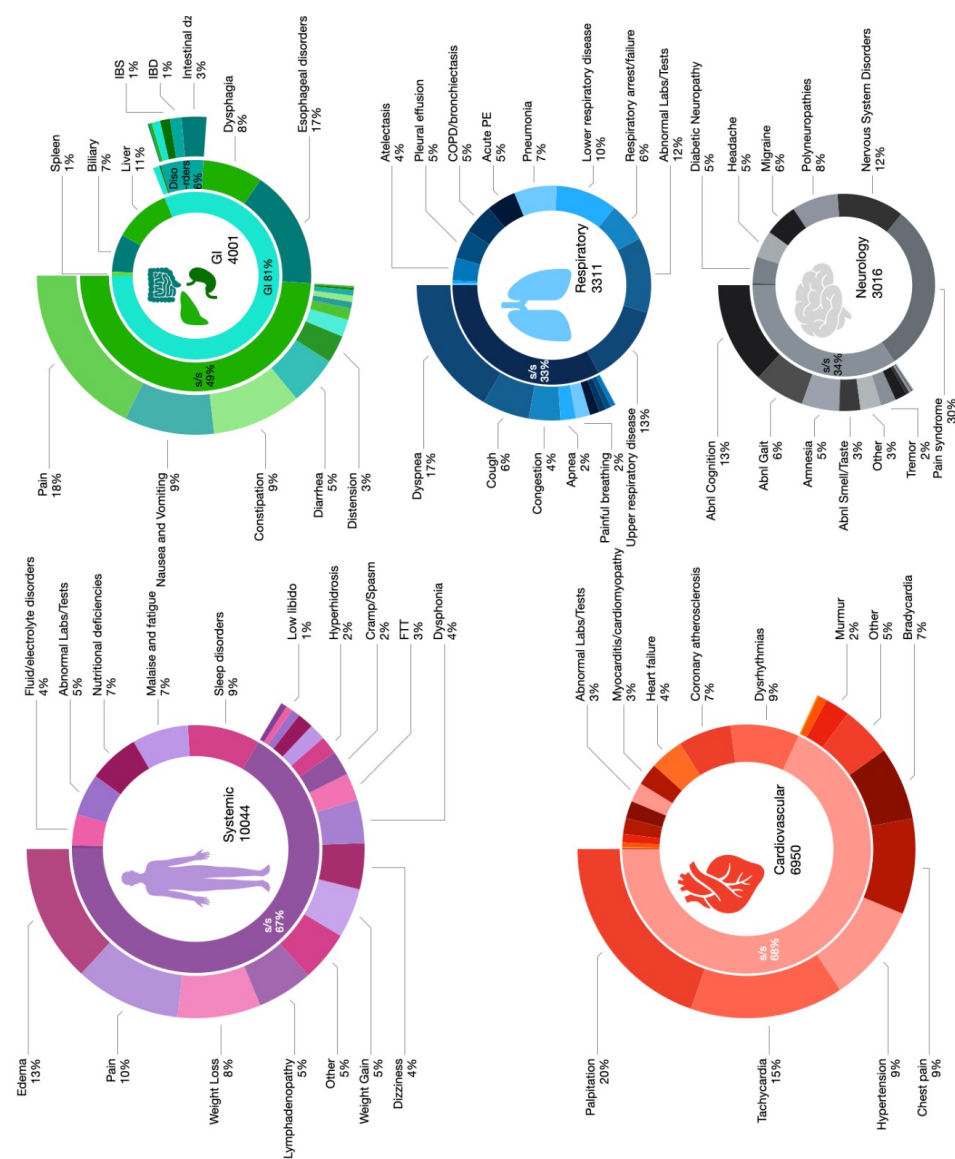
Systemic
10044
s/s
67%

Edema
13%

Pain
10%

Weight Loss
8%

Lymphadenopathy
5%

Other
5%

Weight Gain
5%

Dizziness
4%

Fluid/electrolyte disorders
4%

Abnormal Labs/Tests
5%

Nutritional deficiencies
7%

Malaise and fatigue
7%

Sleep disorders
9%

Low libido
1%

Hyperhidrosis
2%

Cramp/Spasm
2%

FTT
3%

Dysphonia
4%

GI
4001
s/s
49%
GI 81%
Diso
-rders
6%

Pain
18%

Nausea and Vomiting
9%

Constipation
9%

Diarrhea
5%

Distension
3%

Spleen
1%

Biliary
7%

Liver
11%

IBS
1%

IBD
1%

Intestinal dz
3%

Dysphagia
8%

Esophageal disorders
17%

Cardiovascular
6950
s/s
68%

Palpitation
20%

Tachycardia
15%

Hypertension
9%

Chest pain
9%

Abnormal Labs/Tests
3%

Myocarditis/cardiomyopathy
3%

Heart failure
4%

Coronary atherosclerosis
7%

Dysrhythmias
9%

Murmur
2%

Other
5%

Bradycardia
7%

Respiratory
3311
s/s
33%

Dyspnea
17%

Cough
6%

Congestion
4%

Apnea
2%

Painful breathing
2%

Upper respiratory disease
13%

Atelectasis
4%

Pleural effusion
5%

COPD/bronchiectasis
5%

Acute PE
5%

Pneumonia
7%

Lower respiratory disease
10%

Respiratory arrest/failure
6%

Abnormal Labs/Tests
12%

Neurology
3016
s/s
34%

Abnl Cognition
13%

Abnl Gait
6%

Amnesia
5%

Abnl Smell/Taste
3%

Other
3%

Tremor
2%

Pain syndrome
30%

Diabetic Neuropathy
5%

Headache
5%

Migraine
6%

Polyneuropathies
8%

Nervous System Disorders
12%